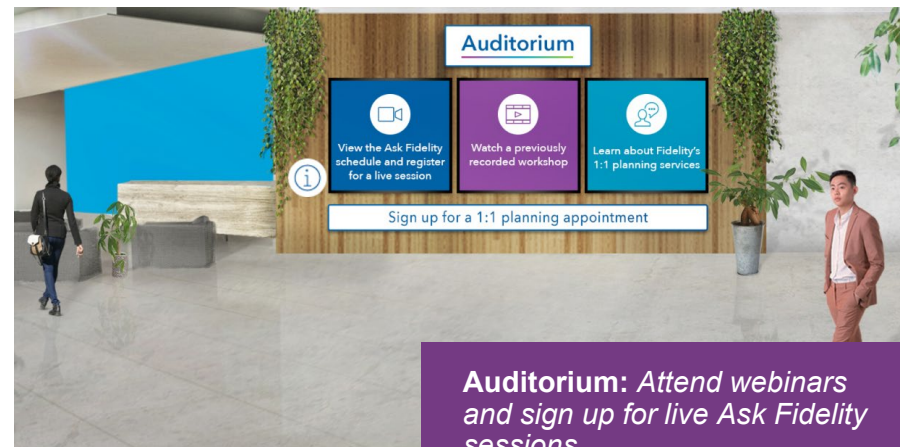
Auditorium

View the Ask Fidelity schedule and register for a live session

Watch a previously recorded workshop

Learn about Fidelity's 1:1 planning services

Sign up for a 1:1 planning appointment

**Auditorium:** *Attend webinars and sign up for live Ask Fidelity* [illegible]